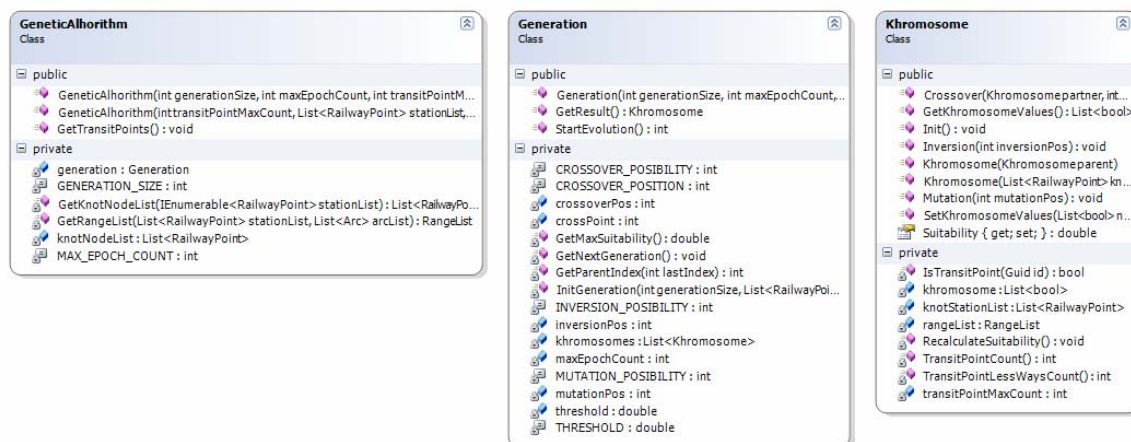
GeneticAlhorithm
Class

public
GeneticAlhorithm(int generationSize, int maxEpochCount, int transitPointM...
GeneticAlhorithm(inttransitPointMaxCount, List<RailwayPoint> stationList,...
GetTransitPoints() : void

private
generation : Generation
GENERATION_SIZE : int
GetKnotNodeList(IEnumerable<RailwayPoint> stationList) : List<RailwayPo...
GetRangeList(List<RailwayPoint> stationList, List<Arc> arcList) : RangeList
knotNodeList : List<RailwayPoint>
MAX_EPOCH_COUNT : int

Generation
Class

public
Generation(int generationSize, int maxEpochCount,...
GetResult() : Khromosome
StartEvolution() : int

private
CROSSOVER_POSIBILITY : int
CROSSOVER_POSITION : int
crossoverPos : int
crossPoint : int
GetMaxSuitability() : double
GetNextGeneration() : void
GetParentIndex(int lastIndex) : int
InitGeneration(int generationSize, List<RailwayPoi...
INVERSION_POSIBILITY : int
inversionPos : int
khromosomes : List<Khromosome>
maxEpochCount : int
MUTATION_POSIBILITY : int
mutationPos : int
threshold : double
THRESHOLD : double

Khromosome
Class

public
Crossover(Khromosomepartner, int...
GetKhromosomeValues() : List<bool>
Init() : void
Inversion(int inversionPos) : void
Khromosome(Khromosomeparent)
Khromosome(List<RailwayPoint> kn...
Mutation(int mutationPos) : void
SetKhromosomeValues(List<bool> n...
Suitability { get; set; } : double

private
IsTransitPoint(Guid id) : bool
khromosome : List<bool>
knotStationList : List<RailwayPoint>
rangeList : RangeList
RecalculateSuitability() : void
TransitPointCount() : int
TransitPointLessWaysCount() : int
transitPointMaxCount : int